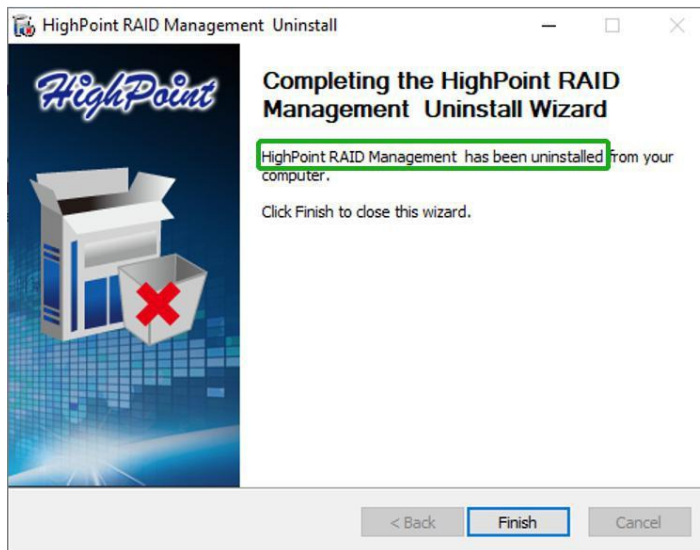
HighPoint RAID Management Uninstall

HighPoint

Completing the HighPoint RAID Management Uninstall Wizard

HighPoint RAID Management has been uninstalled from your computer.

Click Finish to close this wizard.

< Back
Finish
Cancel